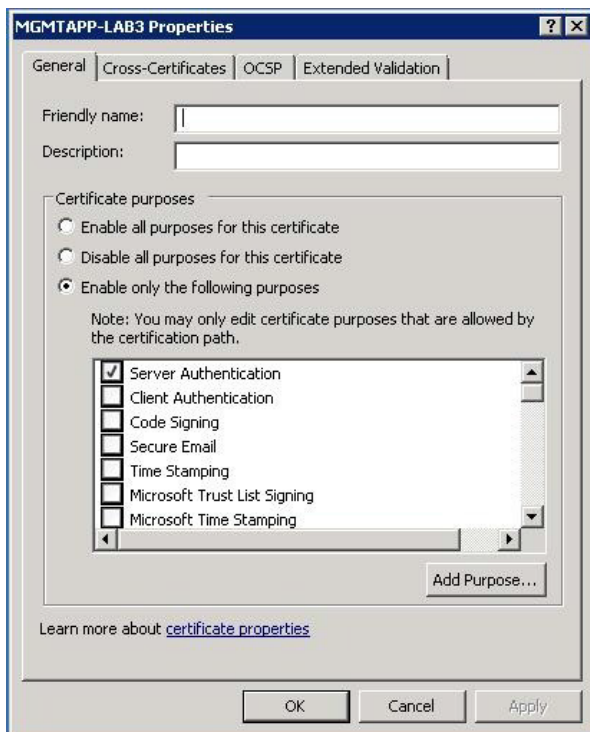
MGMTAPP-LAB3 Properties

? X

General | Cross-Certificates | OCSP | Extended Validation

Friendly name:

Description:

Certificate purposes

Enable all purposes for this certificate

Disable all purposes for this certificate

Enable only the following purposes

Note: You may only edit certificate purposes that are allowed by the certification path.

Server Authentication
Client Authentication
Code Signing
Secure Email
Time Stamping
Microsoft Trust List Signing
Microsoft Time Stamping

Add Purpose...

Learn more about certificate properties

OK | Cancel | Apply